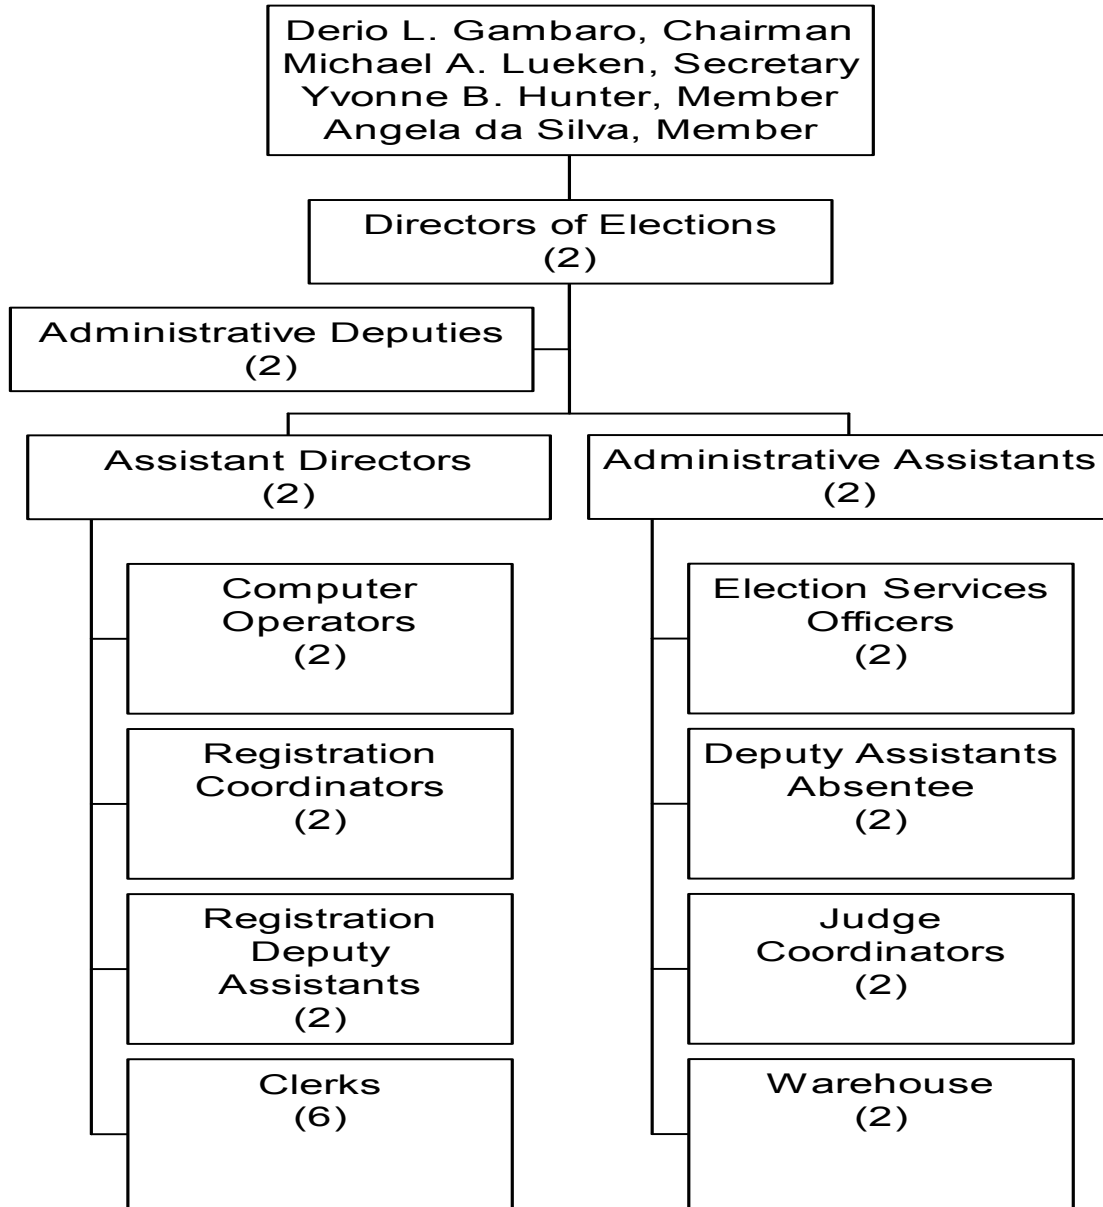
Derio L. Gambaro, Chairman
Michael A. Lueken, Secretary
Yvonne B. Hunter, Member
Angela da Silva, Member

Directors of Elections
(2)

Administrative Deputies
(2)

Assistant Directors
(2)

Computer Operators
(2)

Registration Coordinators
(2)

Registration Deputy Assistants
(2)

Clerks
(6)

Administrative Assistants
(2)

Election Services Officers
(2)

Deputy Assistants Absentee
(2)

Judge Coordinators
(2)

Warehouse
(2)